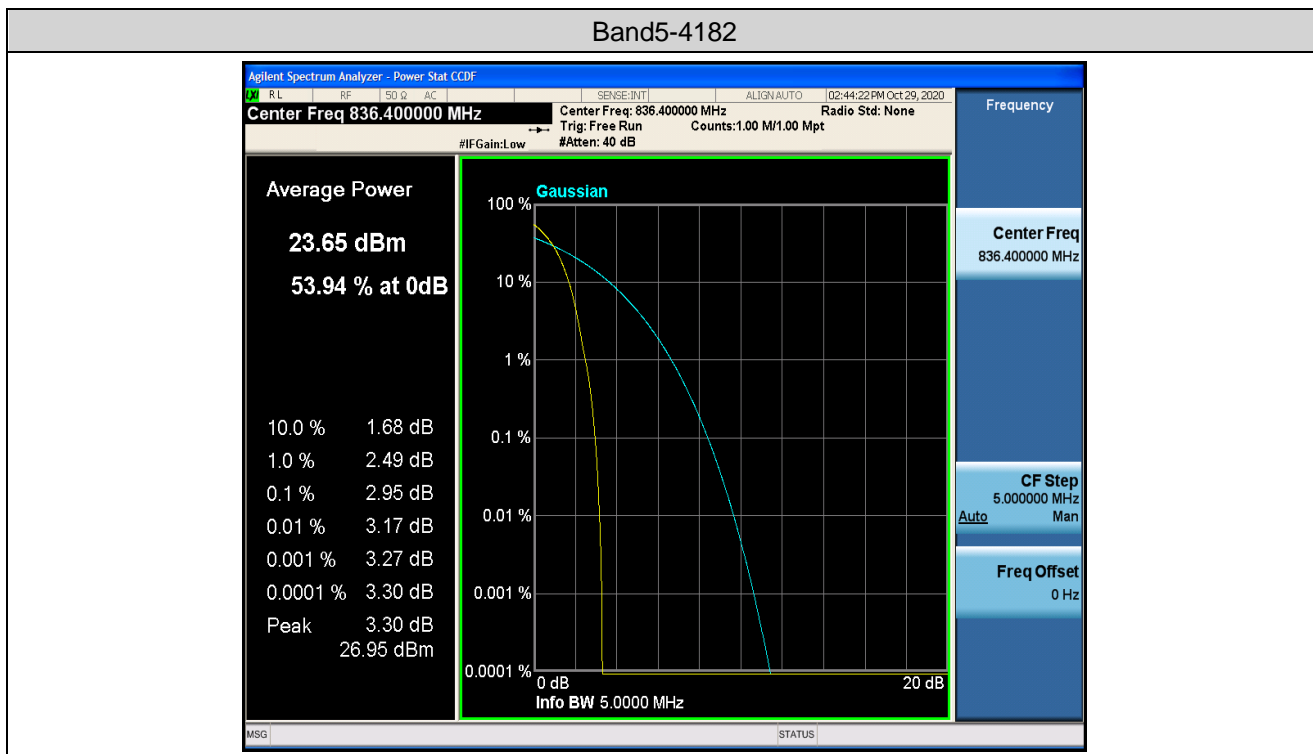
Band5-4182

Agilent Spectrum Analyzer - Power Stat CCDF

LXI R L RF 50 Ω AC SENSE:INT ALIGN AUTO 02:44:22 PM Oct 29, 2020

Center Freq 836.400000 MHz

Center Freq: 836.400000 MHz
Trig: Free Run
#Atten: 40 dB

Radio Std: None
Counts:1.00 M/1.00 Mpt

#IFGain:Low

Frequency

Average Power

23.65 dBm

53.94 % at 0dB

| | |
|---|---|
| 10.0 % | 1.68 dB |
| 1.0 % | 2.49 dB |
| 0.1 % | 2.95 dB |
| 0.01 % | 3.17 dB |
| 0.001 % | 3.27 dB |
| 0.0001 % | 3.30 dB |
| Peak | 3.30 dB |
| | 26.95 dBm |

Gaussian

100 %
10 %
1 %
0.1 %
0.01 %
0.001 %
0.0001 %

0 dB
20 dB

Info BW 5.0000 MHz

Center Freq
836.400000 MHz

CF Step
5.000000 MHz
Auto Man

Freq Offset
0 Hz

MSG
STATUS